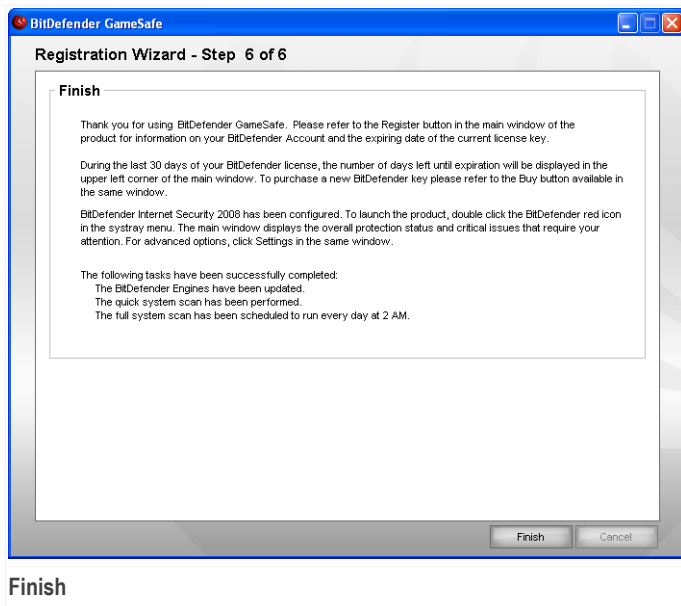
BitDefender GameSafe

Registration Wizard - Step 6 of 6

Finish

Thank you for using BitDefender GameSafe. Please refer to the Register button in the main window of the product for information on your BitDefender Account and the expiring date of the current license key.

During the last 30 days of your BitDefender license, the number of days left until expiration will be displayed in the upper left corner of the main window. To purchase a new BitDefender key please refer to the Buy button available in the same window.

BitDefender Internet Security 2008 has been configured. To launch the product, double click the BitDefender red icon in the systray menu. The main window displays the overall protection status and critical issues that require your attention. For advanced options, click Settings in the same window.

The following tasks have been successfully completed:
The BitDefender Engines have been updated.
The quick system scan has been performed.
The full system scan has been scheduled to run every day at 2 AM.

Finish
Cancel

Finish